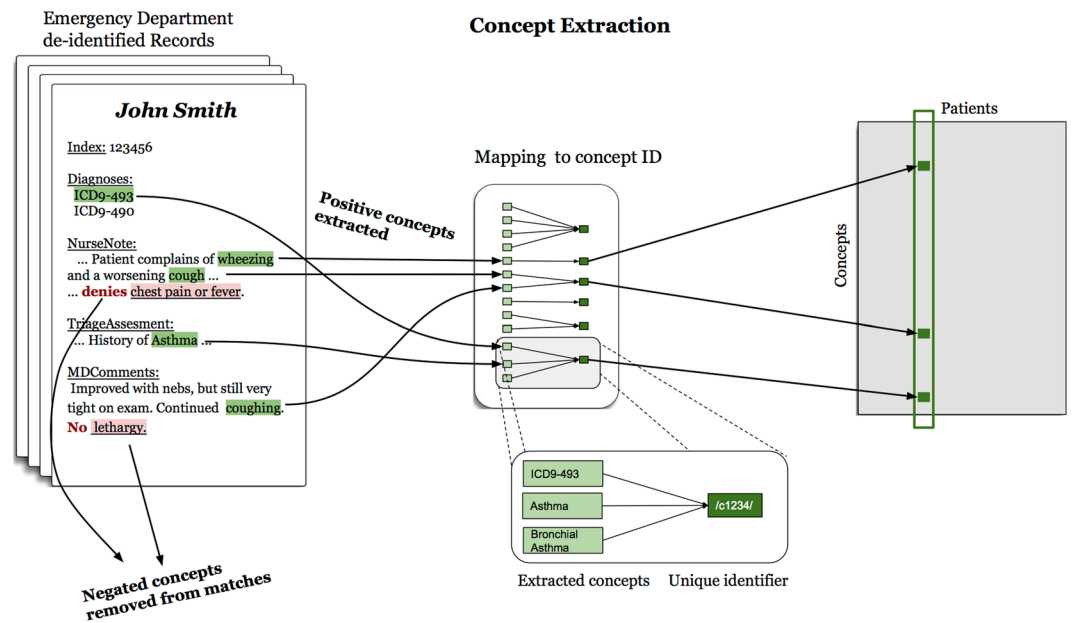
Emergency Department de-identified Records

Concept Extraction

John Smith

Index: 123456

Diagnoses:
ICD9-493
ICD9-490

NurseNote:
... Patient complains of wheezing and a worsening cough ...
... denies chest pain or fever.

TriageAssesment:
... History of Asthma ..

MDComments:
Improved with nebs, but still very tight on exam. Continued coughing.
No lethargy.

Positive concepts extracted

Mapping to concept ID

Patients

Concepts

ICD9-493
Asthma
Bronchial Asthma
/c1234/

Extracted concepts    Unique identifier

Negated concepts removed from matches